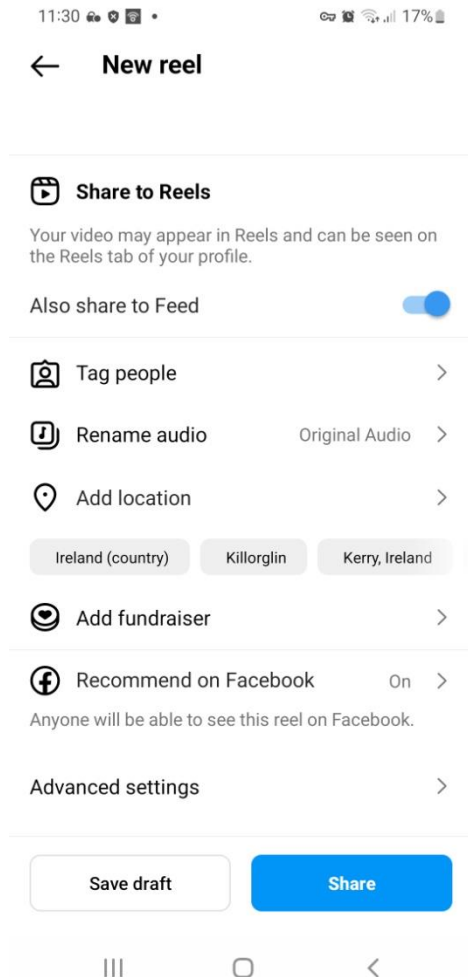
11:30 17%

New reel

Share to Reels

Your video may appear in Reels and can be seen on the Reels tab of your profile.

Also share to Feed

Tag people

Rename audio Original Audio

Add location

Ireland (country) Killorglin Kerry, Ireland

Add fundraiser

Recommend on Facebook On

Anyone will be able to see this reel on Facebook.

Advanced settings

Save draft Share